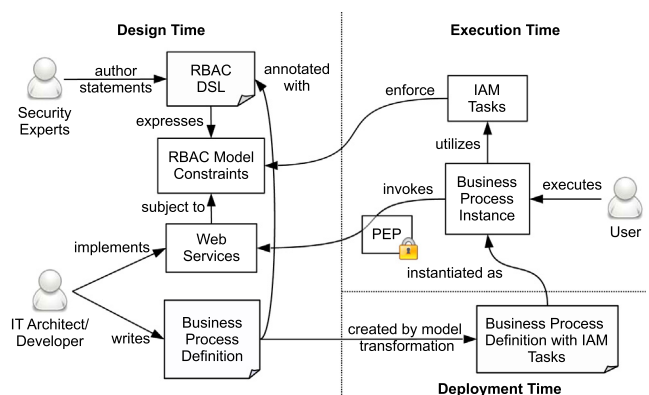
Design Time

Execution Time

Security Experts

author statements

RBAC DSL

annotated with

expresses

RBAC Model Constraints

subject to

implements

Web Services

IT Architect/ Developer

writes

Business Process Definition

enforce

IAM Tasks

utilizes

invokes

Business Process Instance

executes

User

PEP

instantiated as

created by model transformation

Business Process Definition with IAM Tasks

Deployment Time